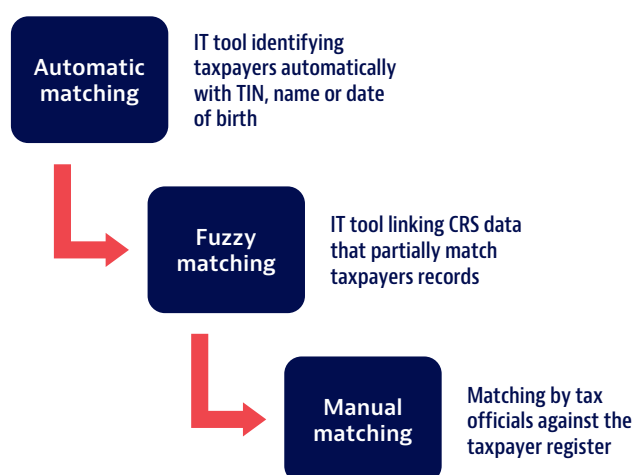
Automatic matching

IT tool identifying taxpayers automatically with TIN, name or date of birth

Fuzzy matching

IT tool linking CRS data that partially match taxpayers records

Manual matching

Matching by tax officials against the taxpayer register